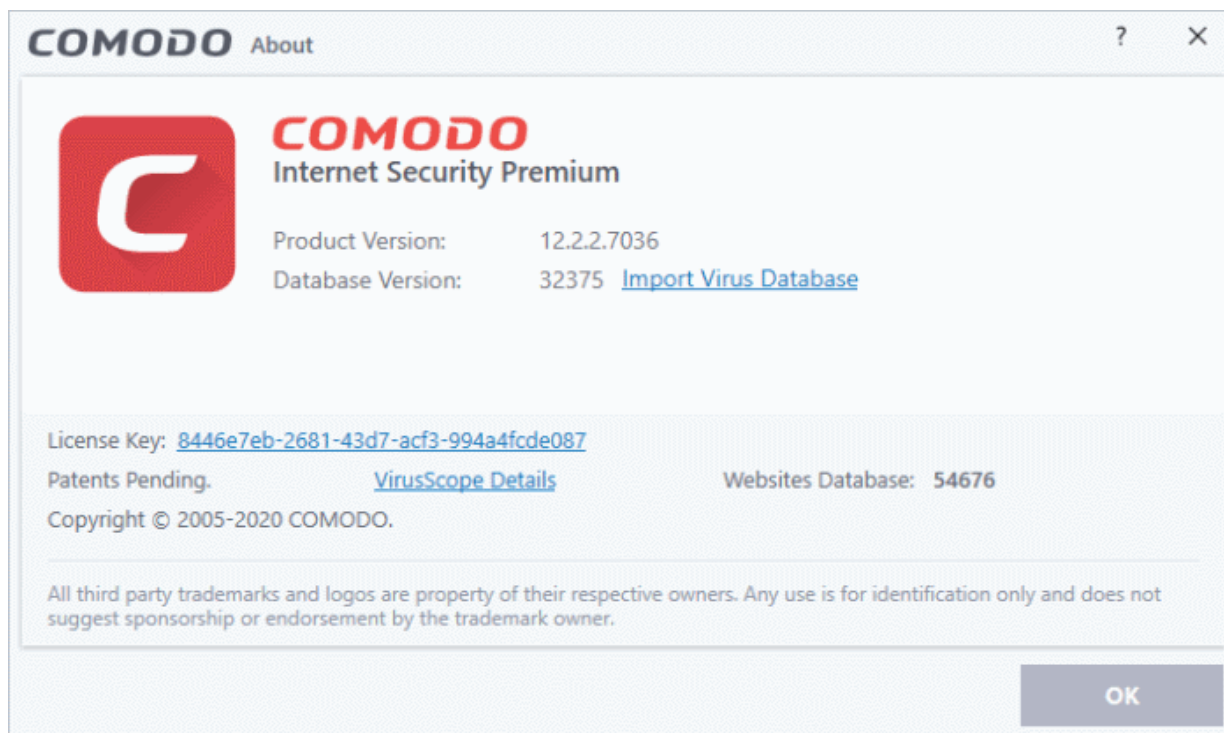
COMODO About

?

×

COMODO

Internet Security Premium

Product Version: 12.2.2.7036

Database Version: 32375 Import Virus Database

License Key: 8446e7eb-2681-43d7-acf3-994a4fcde087

Patents Pending. VirusScope Details Websites Database: 54676

Copyright © 2005-2020 COMODO.

All third party trademarks and logos are property of their respective owners. Any use is for identification only and does not suggest sponsorship or endorsement by the trademark owner.

OK